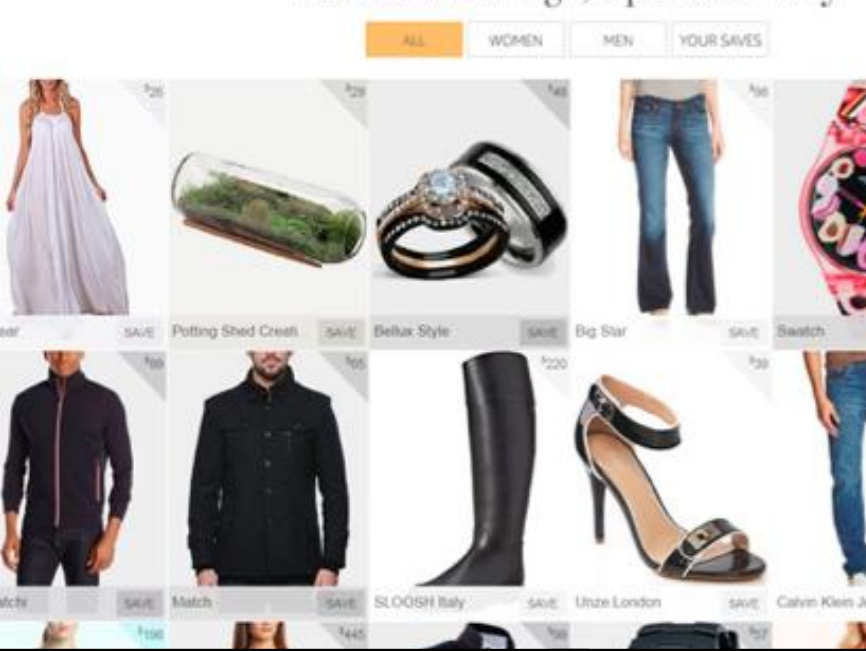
ALL WOMEN MEN YOUR SAVES

$26 ear SAVE

$29 Potting Shed Creati SAVE

$45 Bellux Style SAVE

$98 Big Star SAVE

Swatch

$89 atchi SAVE

$65 Match SAVE

$220 SLOOSH Italy SAVE

$39 Unze London SAVE

Calvin Klein J

$198

$445

$98

$57